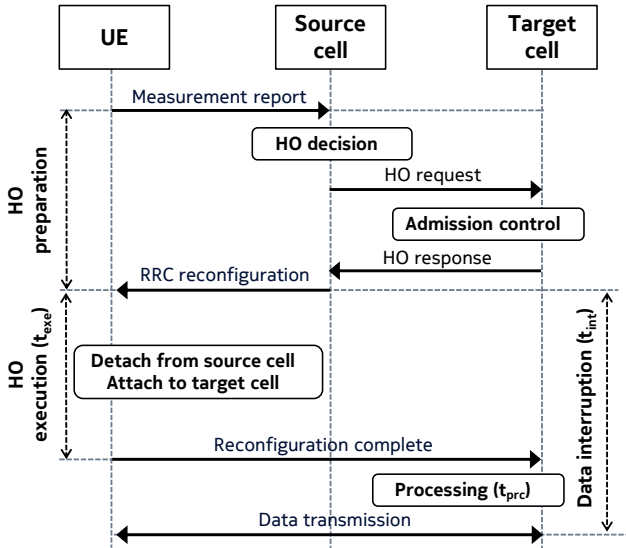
UE

Source cell

Target cell

HO preparation

Measurement report

HO decision

HO request

Admission control

HO response

RRC reconfiguration

HO execution ($t_{exe}$)

Detach from source cell
Attach to target cell

Data interruption ($t_{int}$)

Reconfiguration complete

Processing ($t_{prc}$)

Data transmission